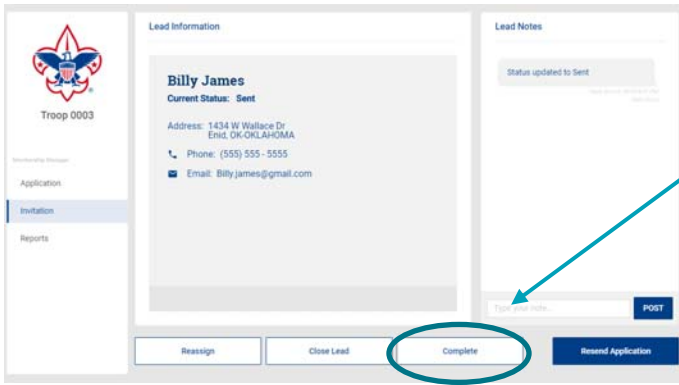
Troop 0003

Membership Manager

Application

Invitation

Reports

Lead Information

Billy James

Current Status: Sent

Address: 1434 W Wallace Dr Enid, OK-OKLAHOMA

Phone: (555) 555 - 5555

Email: Billy.james@gmail.com

Lead Notes

Status updated to Sent

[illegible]

Type your note...

POST

Reassign

Close Lead

Complete

Resend Application